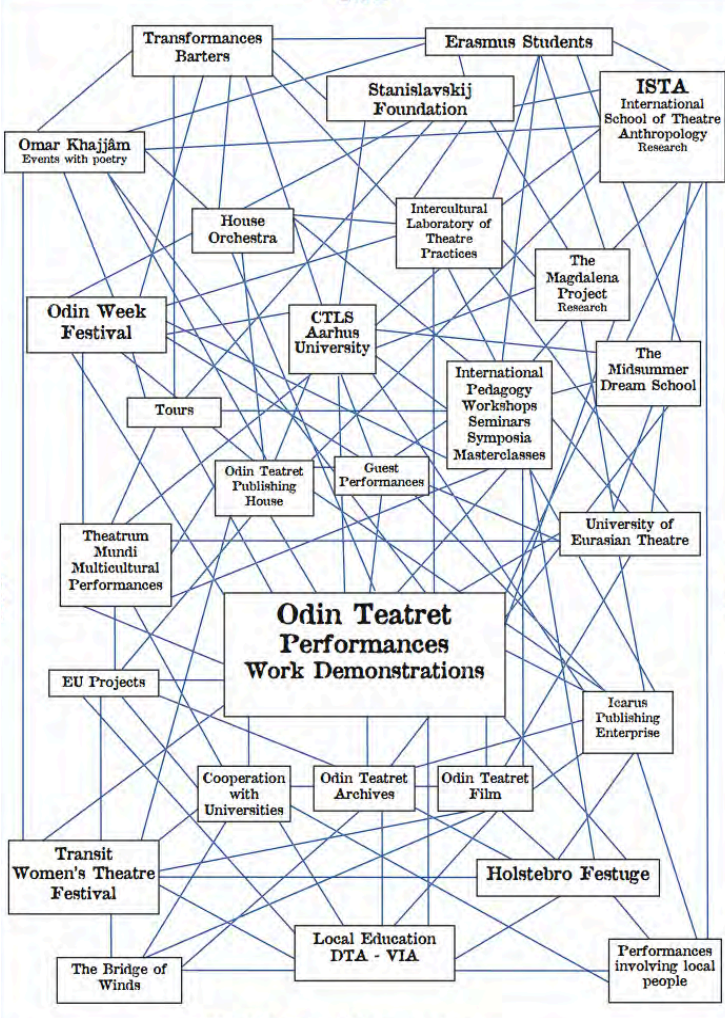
Transformances
Barters

Erasmus Students

Stanislavskij
Foundation

ISTA
International
School of Theatre
Anthropology
Research

Omar Khajjâm
Events with poetry

House
Orchestra

Intercultural
Laboratory of
Theatre
Practices

The
Magdalena
Project
Research

Odin Week
Festival

CTLS
Aarhus
University

The
Midsummer
Dream School

International
Pedagogy
Workshops
Seminars
Symposia
Masterclasses

Tours

Odin Teatret
Publishing
House

Guest
Performances

University of
Eurasian Theatre

Theatrum
Mundi
Multicultural
Performances

Odin Teatret
Performances
Work Demonstrations

EU Projects

Icarus
Publishing
Enterprise

Cooperation
with
Universities

Odin Teatret
Archives

Odin Teatret
Film

Transit
Women's Theatre
Festival

Holstebro Festuge

Local Education
DTA - VIA

The Bridge of
Winds

Performances
involving local
people